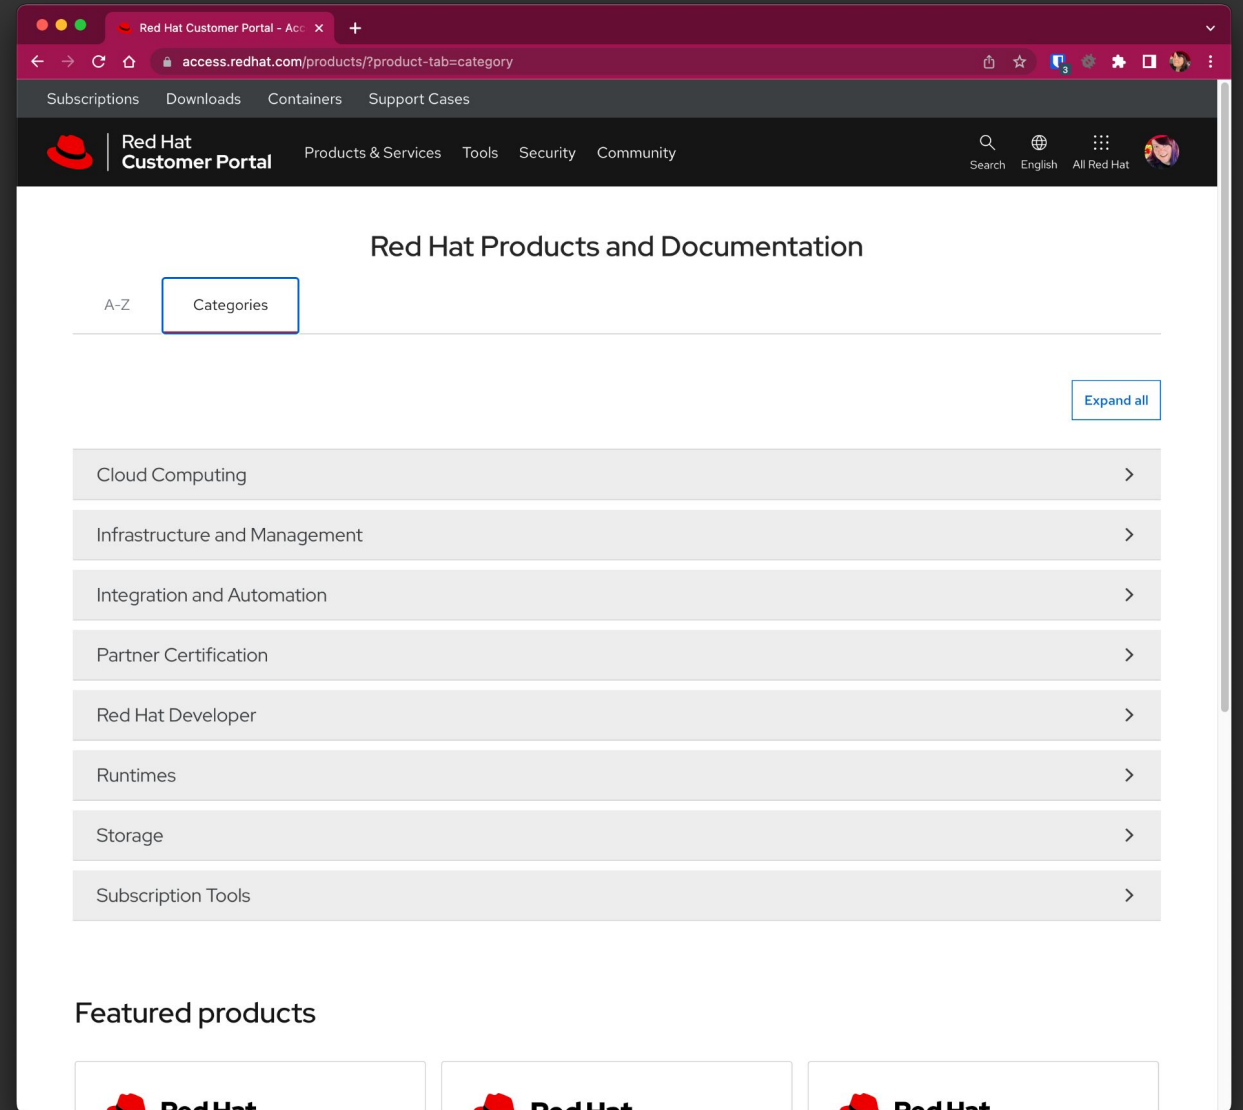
Red Hat Customer Portal - Acc ×
+

access.redhat.com/products/?product-tab=category

3

Subscriptions Downloads Containers Support Cases

Red Hat Customer Portal

Products & Services Tools Security Community

Search English All Red Hat

Red Hat Products and Documentation

A-Z

Categories

Expand all

Cloud Computing

Infrastructure and Management

Integration and Automation

Partner Certification

Red Hat Developer

Runtimes

Storage

Subscription Tools

Featured products

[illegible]

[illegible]

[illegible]